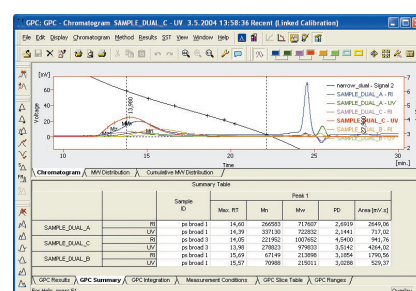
GPC: GPC - Chromatogram SAMPLE_DUAL_C - UV 3.5.2004 13:58:36 Recent (Linked Calibration)

File Edit Display Chromatogram Method Results SST View Window Help

[mV]

Voltage

13,960

Mn

Mw

narrow_dual - Signal 2
SAMPLE_DUAL_A - RI
SAMPLE_DUAL_A - UV
SAMPLE_DUAL_C - RI
SAMPLE_DUAL_C - UV
SAMPLE_DUAL_B - RI
SAMPLE_DUAL_B - UV

10 15 20 25 30

Time [min]

Chromatogram MW Distribution Cumulative MW Distribution

Summary Table

| | | Sample ID | Max. RT | Mn | Mw | PD | Area [mV.s] |
|---|---|---|---|---|---|---|---|
| | | | | Peak 1 | | | |
| SAMPLE_DUAL_A | RI | ps broad 1 | 14,60 | 266583 | 717607 | 2,6919 | 2649,06 |
| | UV | ps broad 1 | 14,39 | 337130 | 722832 | 2,1441 | 717,02 |
| SAMPLE_DUAL_C | RI | ps broad 3 | 14,02 | 221952 | 1007652 | 4,5400 | 941,76 |
| | UV | ps broad 3 | 13,98 | 278823 | 979033 | 3,5142 | 4264,02 |
| SAMPLE_DUAL_B | RI | ps broad 1 | 15,69 | 67149 | 213898 | 3,1854 | 1790,56 |
| | UV | ps broad 1 | 15,57 | 70988 | 215011 | 3,0288 | 529,37 |

GPC Results GPC Summary GPC Integration Measurement Conditions GPC Slice Table GPC Ranges

For Help, press F1